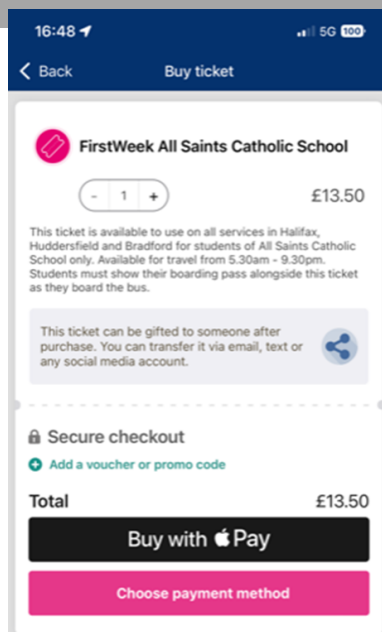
16:48 5G 100

Back Buy ticket

FirstWeek All Saints Catholic School

- 1 +

£13.50

This ticket is available to use on all services in Halifax, Huddersfield and Bradford for students of All Saints Catholic School only. Available for travel from 5.30am - 9.30pm. Students must show their boarding pass alongside this ticket as they board the bus.

This ticket can be gifted to someone after purchase. You can transfer it via email, text or any social media account.

Secure checkout

Add a voucher or promo code

Total £13.50

Buy with Pay

Choose payment method